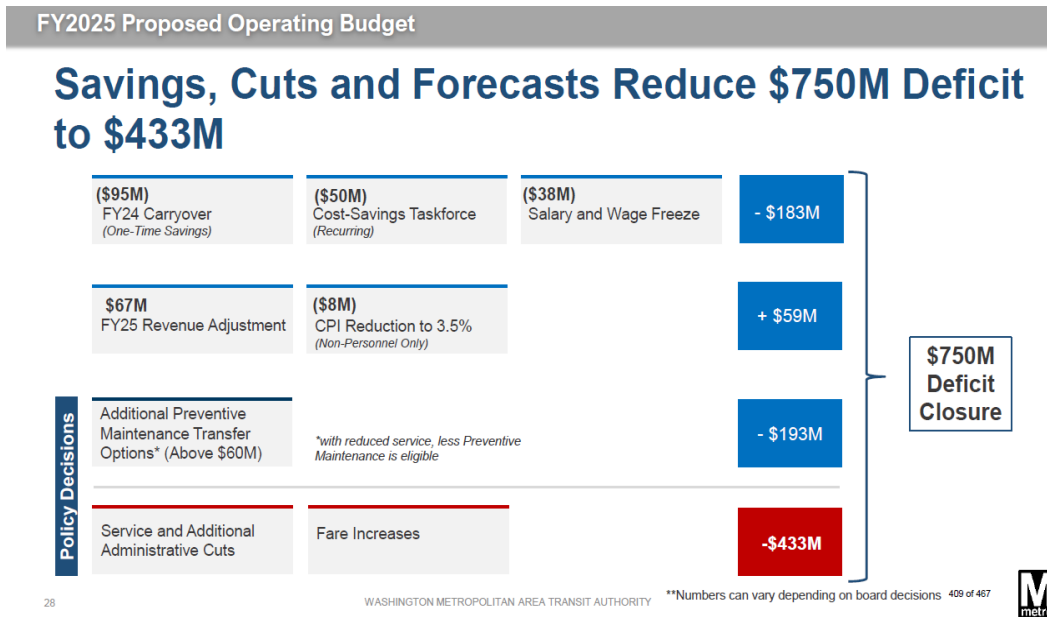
FY2025 Proposed Operating Budget

Savings, Cuts and Forecasts Reduce $750M Deficit to $433M

($95M)
FY24 Carryover
(One-Time Savings)

($50M)
Cost-Savings Taskforce
(Recurring)

($38M)
Salary and Wage Freeze

- $183M

$67M
FY25 Revenue Adjustment

($8M)
CPI Reduction to 3.5%
(Non-Personnel Only)

+ $59M

Policy Decisions

Additional Preventive Maintenance Transfer Options* (Above $60M)

*with reduced service, less Preventive Maintenance is eligible

- $193M

Service and Additional Administrative Cuts

Fare Increases

-$433M

$750M Deficit Closure

28

WASHINGTON METROPOLITAN AREA TRANSIT AUTHORITY

**Numbers can vary depending on board decisions

409 of 467

M metro